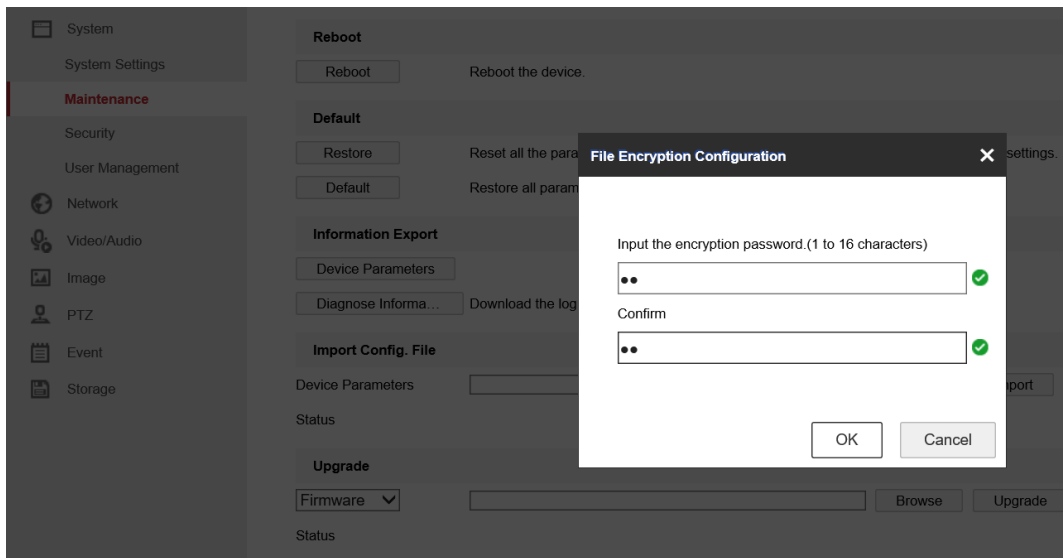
System
System Settings
Maintenance
Security
User Management
Network
Video/Audio
Image
PTZ
Event
Storage

Reboot
Reboot
Reboot the device.

Default
Restore
Reset all the para
settings.
Default
Restore all param

Information Export
Device Parameters
Diagnose Informa...
Download the log

Import Config. File
Device Parameters
nport
Status

Upgrade
Firmware
Browse
Upgrade
Status

File Encryption Configuration
×
Input the encryption password.(1 to 16 characters)
••
Confirm
••
OK
Cancel